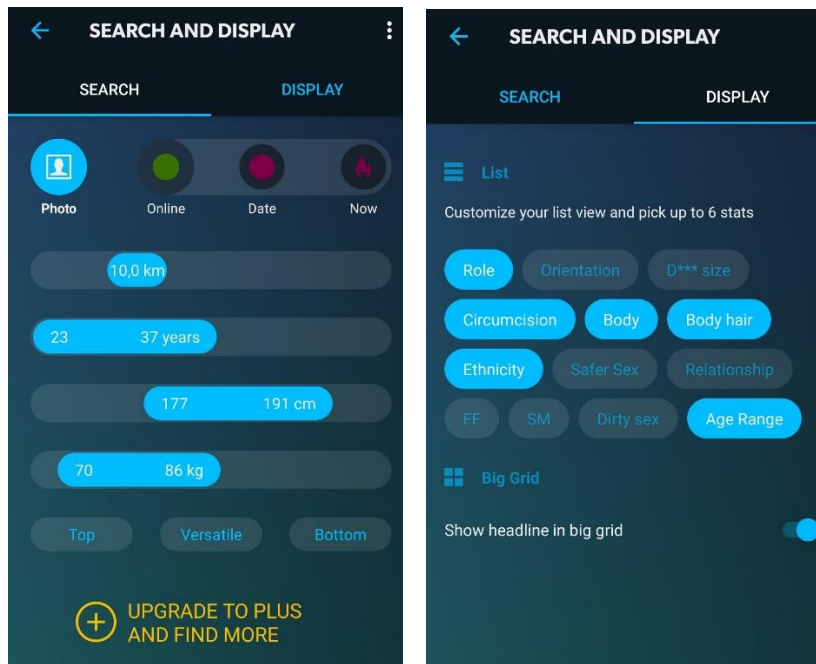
SEARCH AND DISPLAY

SEARCH DISPLAY

Photo Online Date Now

10,0 km

23 37 years

177 191 cm

70 86 kg

Top Versatile Bottom

UPGRADE TO PLUS AND FIND MORE

SEARCH AND DISPLAY

SEARCH DISPLAY

List

Customize your list view and pick up to 6 stats

Role Orientation D*** size

Circumcision Body Body hair

Ethnicity Safer Sex Relationship

FF SM Dirty sex Age Range

Big Grid

Show headline in big grid